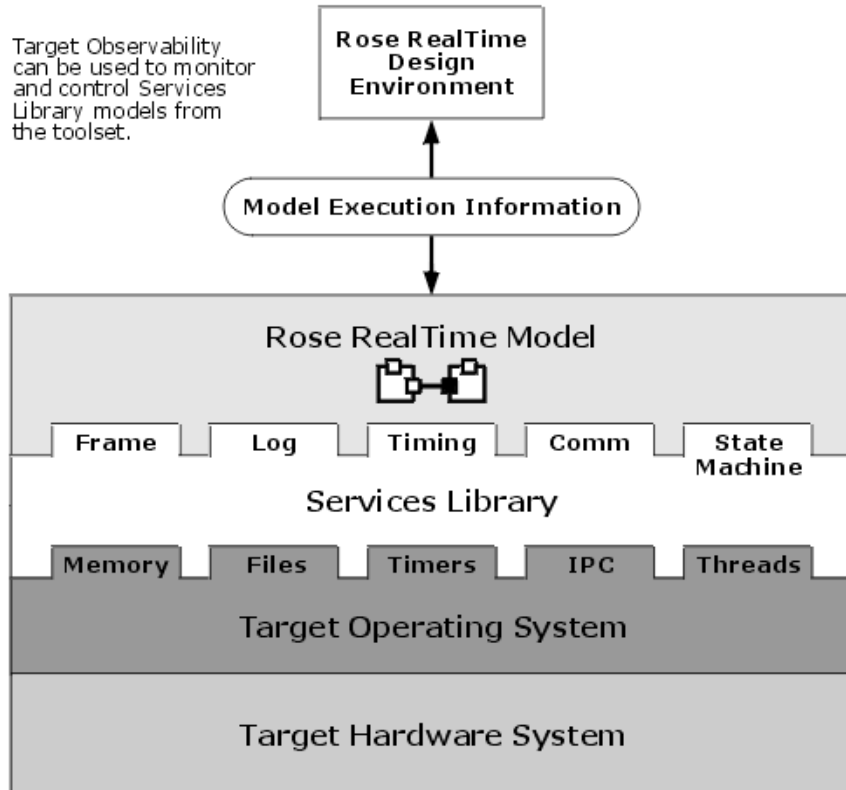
Target Observability can be used to monitor and control Services Library models from the toolset.

Rose RealTime Design Environment

Model Execution Information

Rose RealTime Model

Frame

Log

Timing

Comm

State Machine

Services Library

Memory

Files

Timers

IPC

Threads

Target Operating System

Target Hardware System